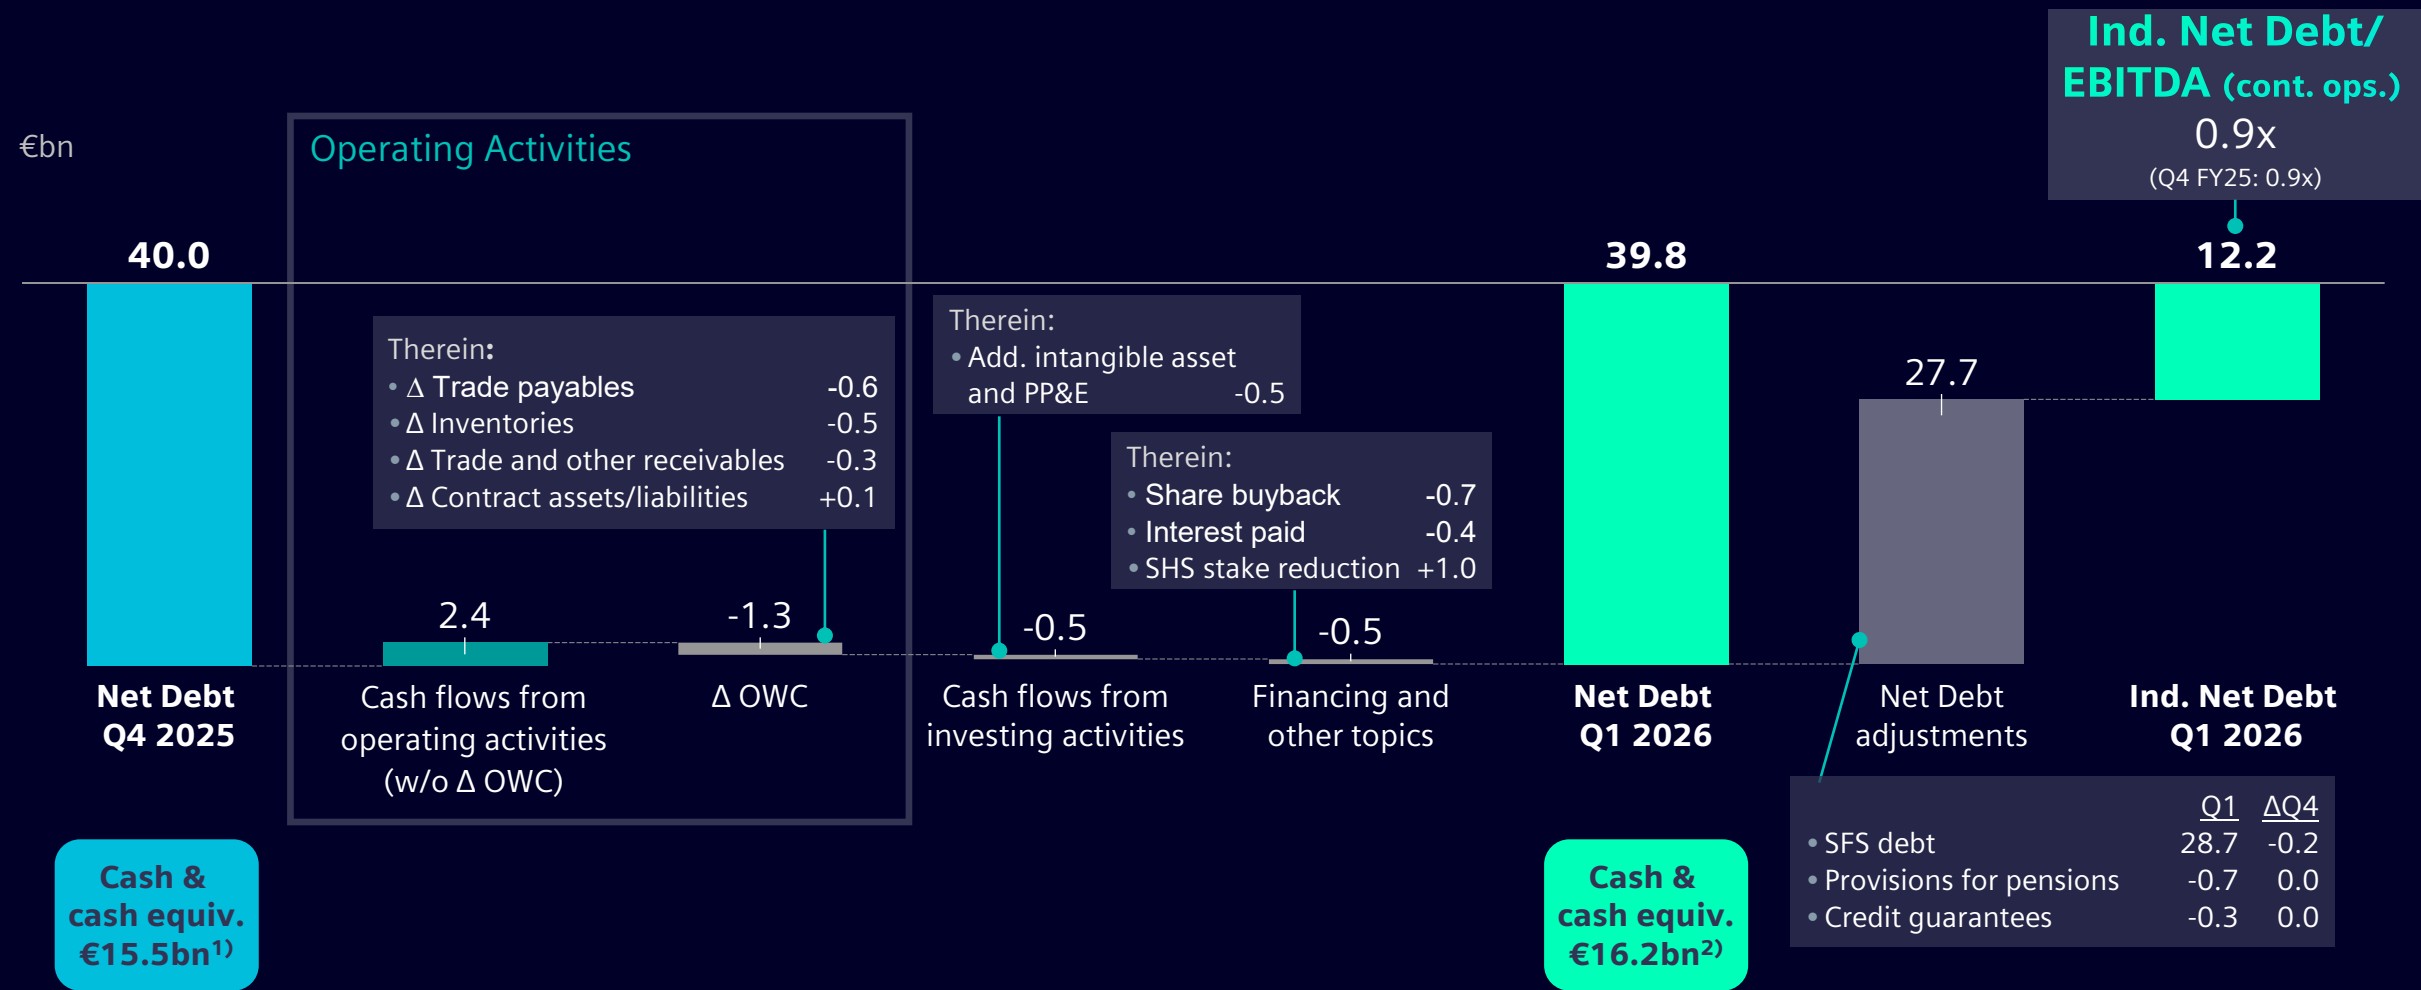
€bn

Operating Activities

Ind. Net Debt/ EBITDA (cont. ops.)
0.9x
(Q4 FY25: 0.9x)

40.0

39.8

12.2

Therein:
• Δ Trade payables -0.6
• Δ Inventories -0.5
• Δ Trade and other receivables -0.3
• Δ Contract assets/liabilities +0.1

Therein:
• Add. intangible asset and PP&E -0.5

Therein:
• Share buyback -0.7
• Interest paid -0.4
• SHS stake reduction +1.0

27.7

2.4

-1.3

-0.5

-0.5

Net Debt Q4 2025

Cash flows from operating activities (w/o Δ OWC)

Δ OWC

Cash flows from investing activities

Financing and other topics

Net Debt Q1 2026

Net Debt adjustments

Ind. Net Debt Q1 2026

| | Q1 | ΔQ4 |
|---|---|---|
| • SFS debt | 28.7 | -0.2 |
| • Provisions for pensions | -0.7 | 0.0 |
| • Credit guarantees | -0.3 | 0.0 |

Cash & cash equiv. €15.5bn$^{1)}$

Cash & cash equiv. €16.2bn$^{2)}$